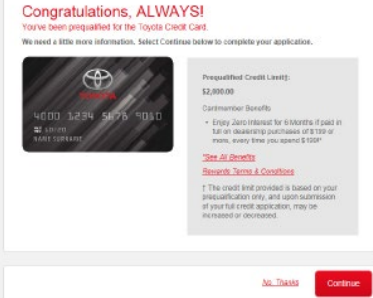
Congratulations, ALWAYS!
You've been prequalified for the Toyota Credit Card.
We need a little more information. Select Continue below to complete your application.

TOYOTA
4000 1234 5678 9010
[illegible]
NAME SURNAME

Prequalified Credit Limit†:
$2,800.00

Cardmember Benefits
• Enjoy Zero Interest for 6 Months if paid in full on dealership purchases of $199 or more, every time you spend $199!*

*See All Benefits

Rewards Terms & Conditions

† The credit limit provided is based on your prequalification only, and upon submission of your full credit application, may be increased or decreased.

No, Thanks
Continue